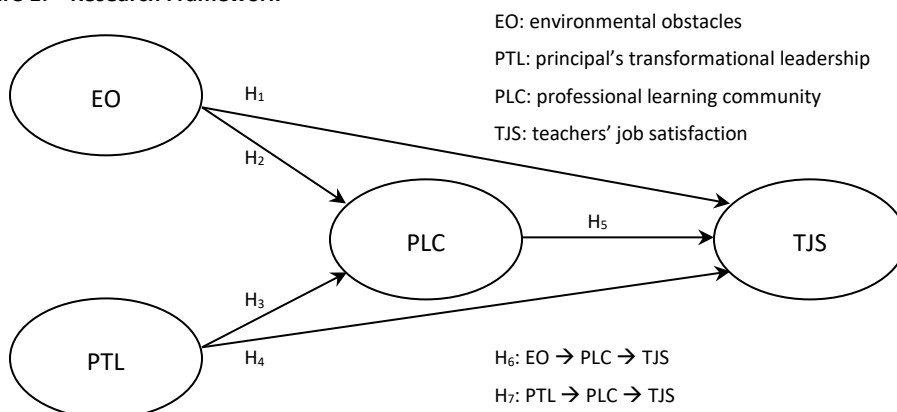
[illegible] Research Framework

EO: environmental obstacles

PTL: principal's transformational leadership

PLC: professional learning community

TJS: teachers' job satisfaction

EO

$H_1$

$H_2$

PLC

$H_5$

TJS

$H_3$

PTL

$H_4$

$H_6$: EO $\rightarrow$ PLC $\rightarrow$ TJS

$H_7$: PTL $\rightarrow$ PLC $\rightarrow$ TJS